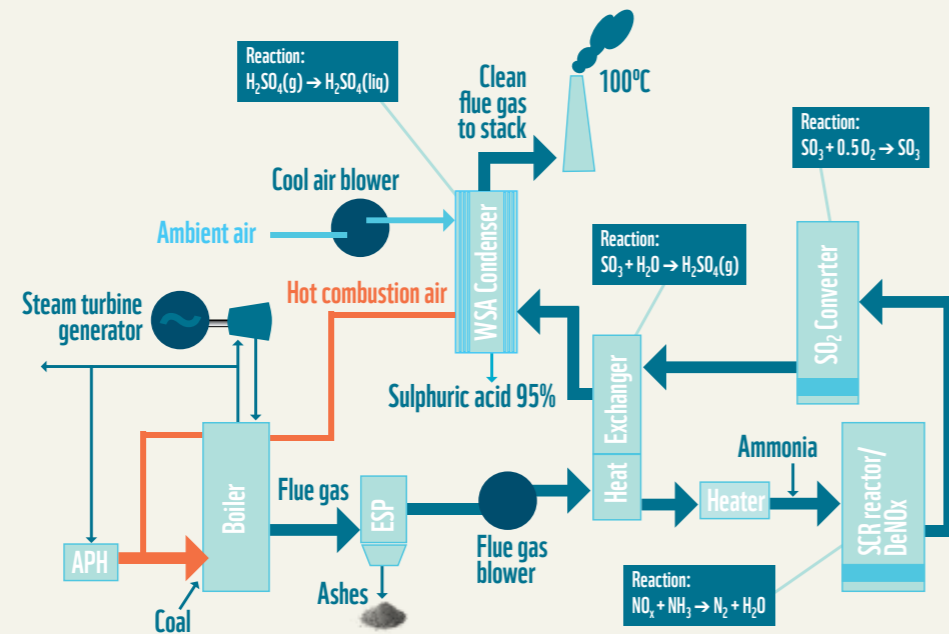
Reaction:
$H_2SO_4(g) \rightarrow H_2SO_4(liq)$

Clean flue gas to stack

100ºC

Reaction:
$SO_3 + 0.5\,O_2 \rightarrow SO_3$

Cool air blower

Ambient air

WSA Condenser

Reaction:
$SO_3 + H_2O \rightarrow H_2SO_4(g)$

SO$_2$ Converter

Steam turbine generator

Hot combustion air

Sulphuric acid 95%

Heat Exchanger

Ammonia

Boiler

Flue gas

ESP

Heater

SCR reactor/ DeNOx

APH

Flue gas blower

Ashes

Coal

Reaction:
$NO_x + NH_3 \rightarrow N_2 + H_2O$